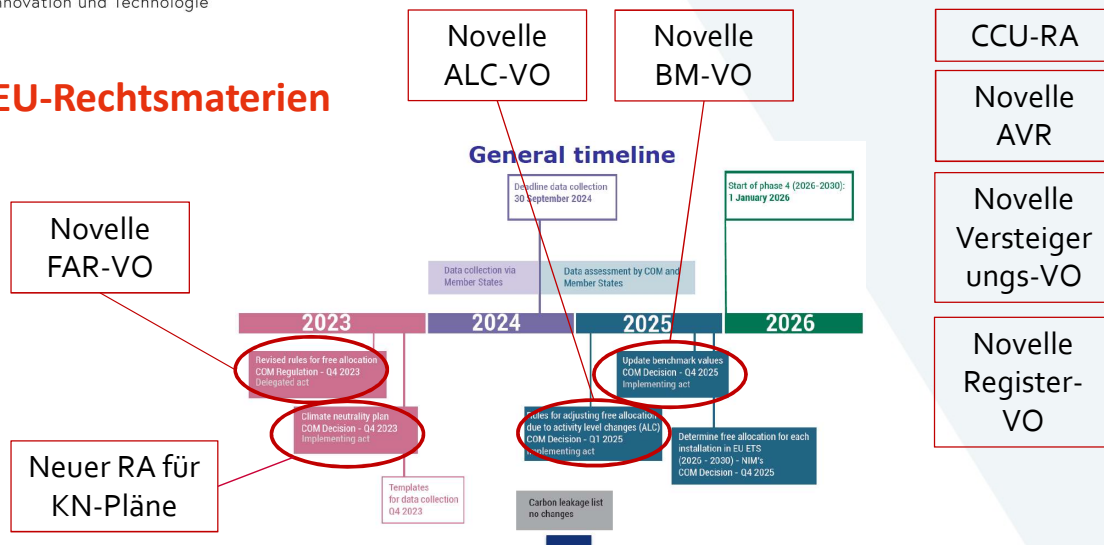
nnovation und Technologie

EU-Rechtsmaterien

Novelle ALC-VO

Novelle BM-VO

CCU-RA

Novelle AVR

Novelle Versteigerungs-VO

Novelle Register-VO

Novelle FAR-VO

Neuer RA für KN-Pläne

General timeline

Deadline data collection 30 September 2024

Start of phase 4 (2026-2030): 1 January 2026

Data collection via Member States

Data assessment by COM and Member States

2023

2024

2025

2026

Revised rules for free allocation COM Regulation - Q4 2023 Delegated act

Climate neutrality plan COM Decision - Q4 2023 Implementing act

Templates for data collection Q4 2023

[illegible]ules for adjusting free allocation due to activity level changes (ALC) COM Decision - Q1 2025 Implementing act

Carbon leakage list no changes

Update benchmark values COM Decision - Q4 2025 Implementing act

Determine free allocation for each installation in EU ETS (2026 - 2030) - NIM's COM Decision - Q4 2025